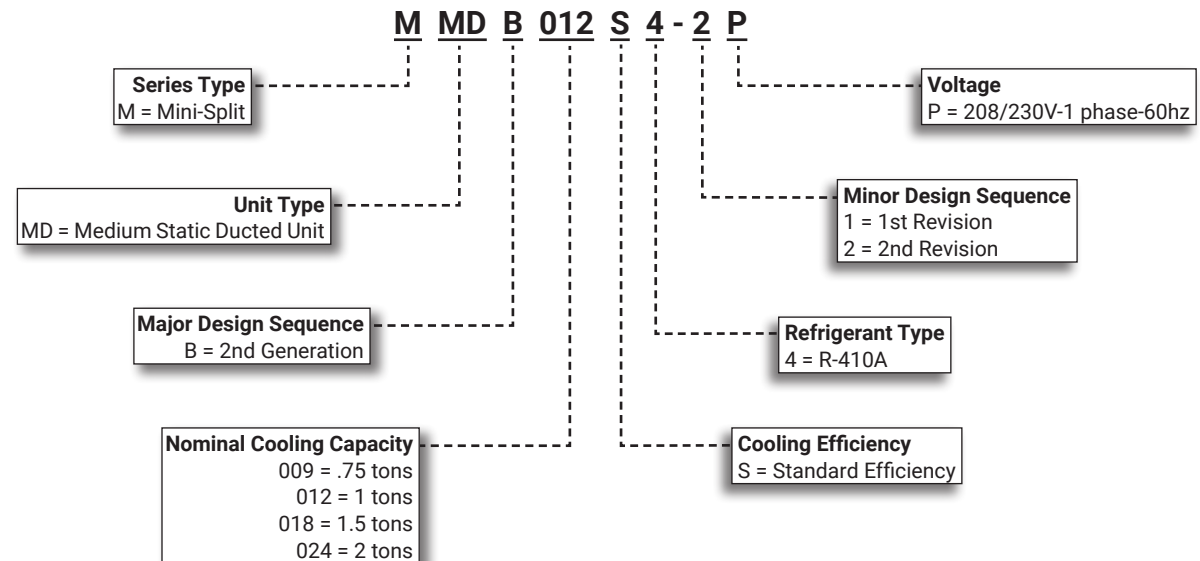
M MD B 012 S 4 - 2 P

Series Type
M = Mini-Split

Unit Type
MD = Medium Static Ducted Unit

Major Design Sequence
B = 2nd Generation

Nominal Cooling Capacity
009 = .75 tons
012 = 1 tons
018 = 1.5 tons
024 = 2 tons

Voltage
P = 208/230V-1 phase-60hz

Minor Design Sequence
1 = 1st Revision
2 = 2nd Revision

Refrigerant Type
4 = R-410A

Cooling Efficiency
S = Standard Efficiency